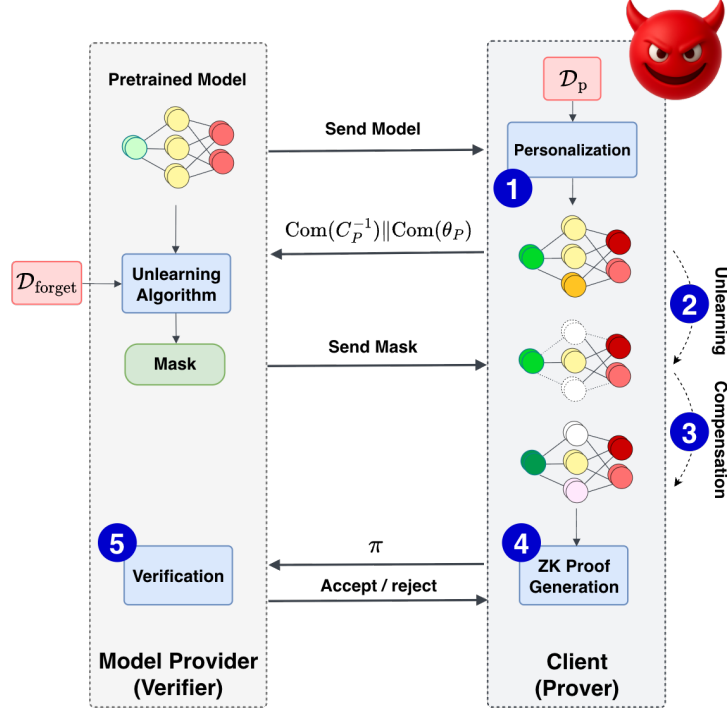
Pretrained Model

Send Model

$\mathcal{D}_{\text{p}}$

Personalization

1

$\text{Com}(C_P^{-1}) \| \text{Com}(\theta_P)$

$\mathcal{D}_{\text{forget}}$

Unlearning Algorithm

Mask

Send Mask

2 Unlearning

3 Compensation

5

Verification

$\pi$

Accept / reject

4

ZK Proof Generation

Model Provider (Verifier)

Client (Prover)